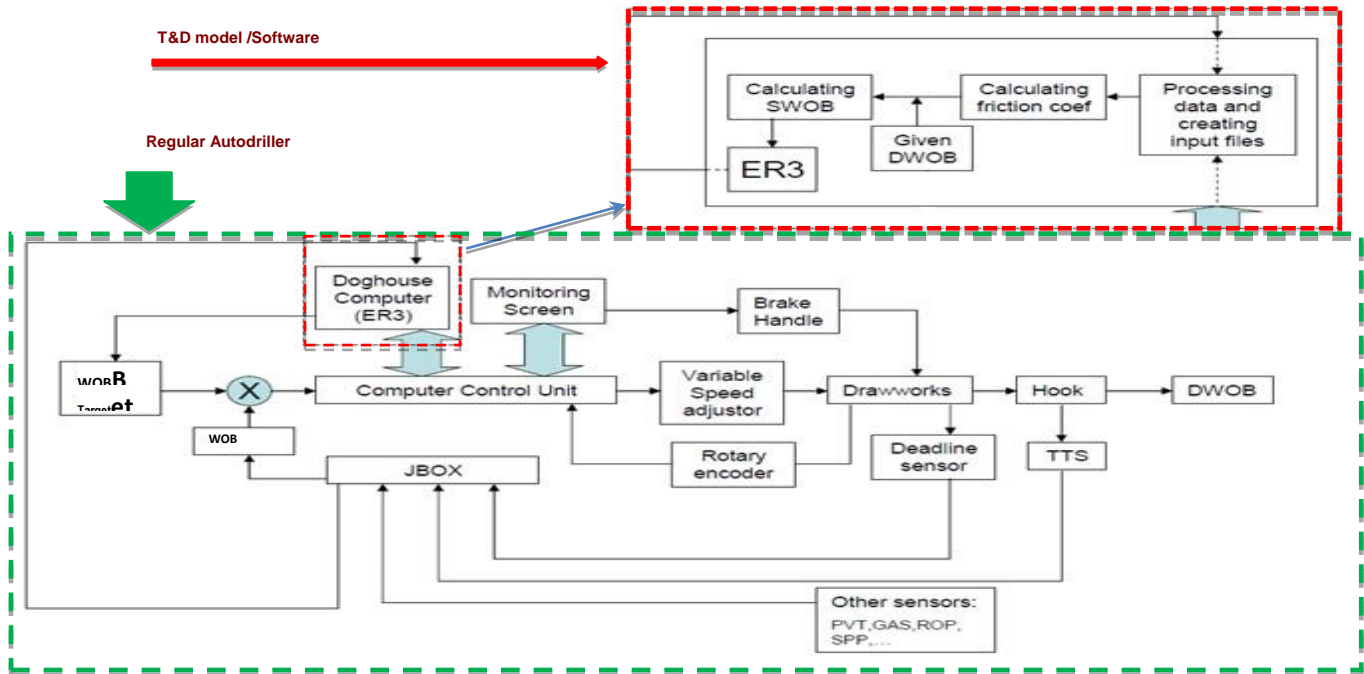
T&D model /Software

Calculating SWOB

Calculating friction coef

Processing data and creating input files

Given DWOB

ER3

Regular Autodriller

Doghouse Computer (ER3)

Monitoring Screen

Brake Handle

WOB
Target

X

Computer Control Unit

Variable Speed adjustor

Drawworks

Hook

DWOB

WOB

Rotary encoder

Deadline sensor

TTS

JBOX

Other sensors:
PVT,GAS,ROP, SPP,...